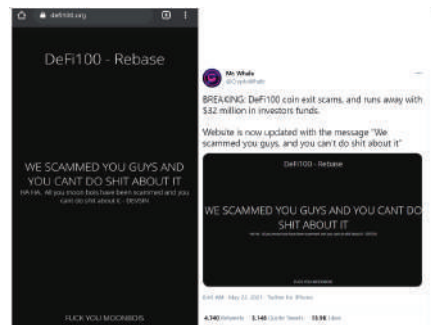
defi100.org

DeFi100 - Rebase

WE SCAMMED YOU GUYS AND YOU CANT DO SHIT ABOUT IT

HA HA. All you moon bois have been scammed and you cant do shit about it. - DESIGN

FUCK YOU MOONBOIS

Mr. Whale
@CryptoWhale

BREAKING: DeFi100 coin exit scams, and runs away with $32 million in investors funds.

Website is now updated with the message "We scammed you guys, and you can't do shit about it"

DeFi100 - Rebase

WE SCAMMED YOU GUYS AND YOU CANT DO SHIT ABOUT IT

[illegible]

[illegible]

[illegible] · May 22, 2021 · Twitter for iPhone

4,340 Retweets 3,146 Quote Tweets 15.9K Likes